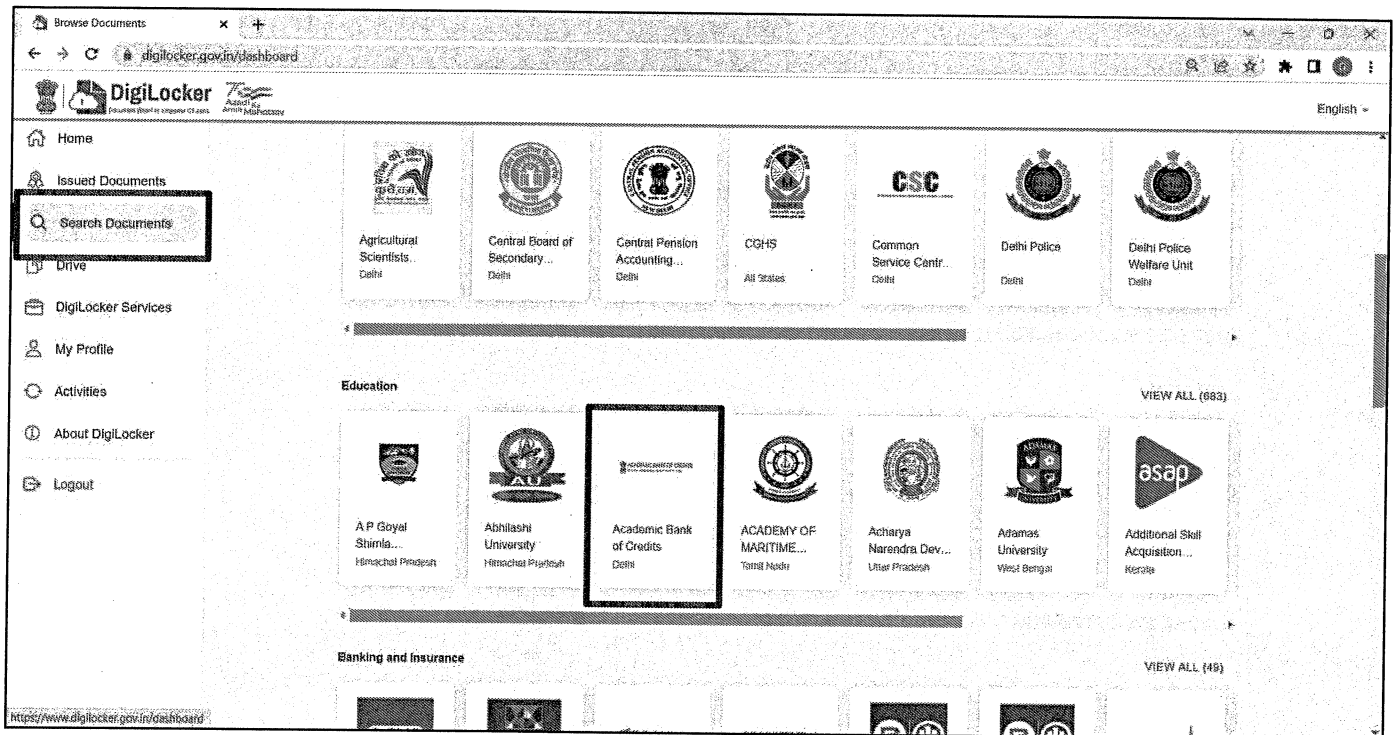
Browse Documents

digilocker.gov.in/dashboard

DigiLocker

English

Home

Issued Documents

Search Documents

Drive

DigiLocker Services

My Profile

Activities

About DigiLocker

Logout

Agricultural Scientists..
Delhi

Central Board of Secondary...
Delhi

Central Pension Accounting...
Delhi

CGHS
All States

CSC

Common Service Centr..
Delhi

Delhi Police
Delhi

Delhi Police Welfare Unit
Delhi

Education

VIEW ALL (683)

A P Goyal Shimla...
Himachal Pradesh

Abhilashi University
Himachal Pradesh

Academic Bank of Credits
Delhi

ACADEMY OF MARITIME...
Tamil Nadu

Acharya Narendra Dev...
Uttar Pradesh

Adamas University
West Bengal

asap

Additional Skill Acquisition...
Kerala

Banking and Insurance

VIEW ALL (49)

https://www.digilocker.gov.in/dashboard